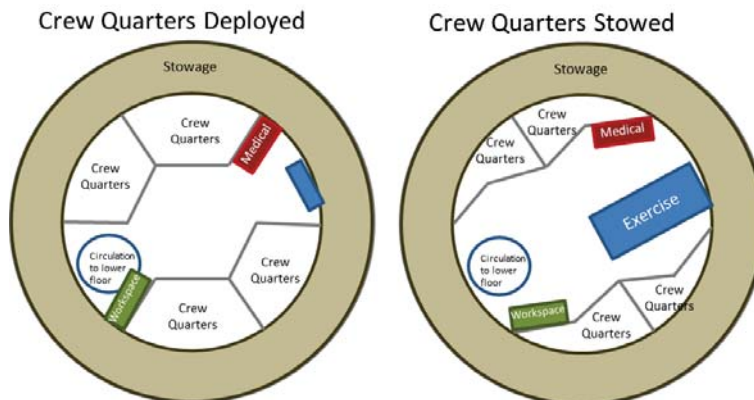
Crew Quarters Deployed

Stowage

Crew Quarters

Medical

Crew Quarters

Circulation to lower floor

Workspace

Crew Quarters

Crew Quarters

Crew Quarters Stowed

Stowage

Crew Quarters

Crew Quarters

Medical

Exercise

Circulation to lower floor

Workspace

Crew Quarters

Crew Quarters